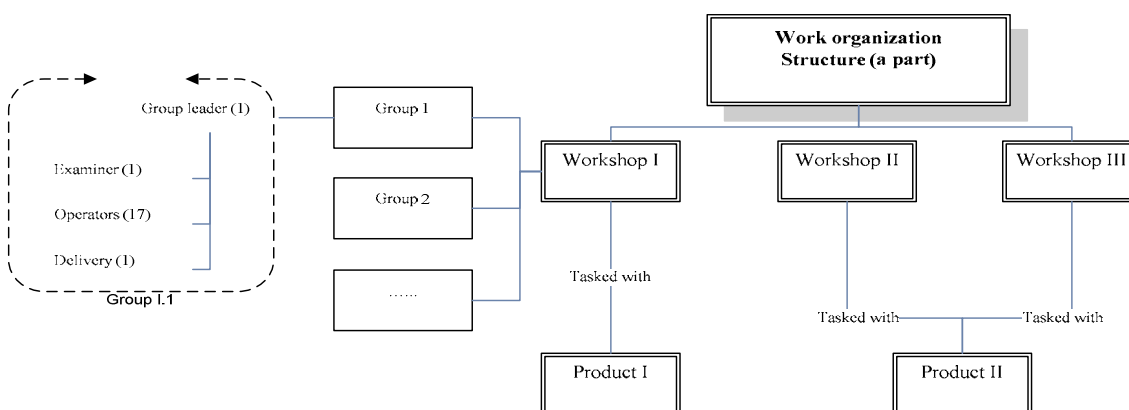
Work organization Structure (a part)

Group leader (1)

Examiner (1)

Operators (17)

Delivery (1)

Group I.1

Group 1

Group 2

……

Workshop I

Workshop II

Workshop III

Tasked with

Tasked with

Tasked with

Product I

Product II